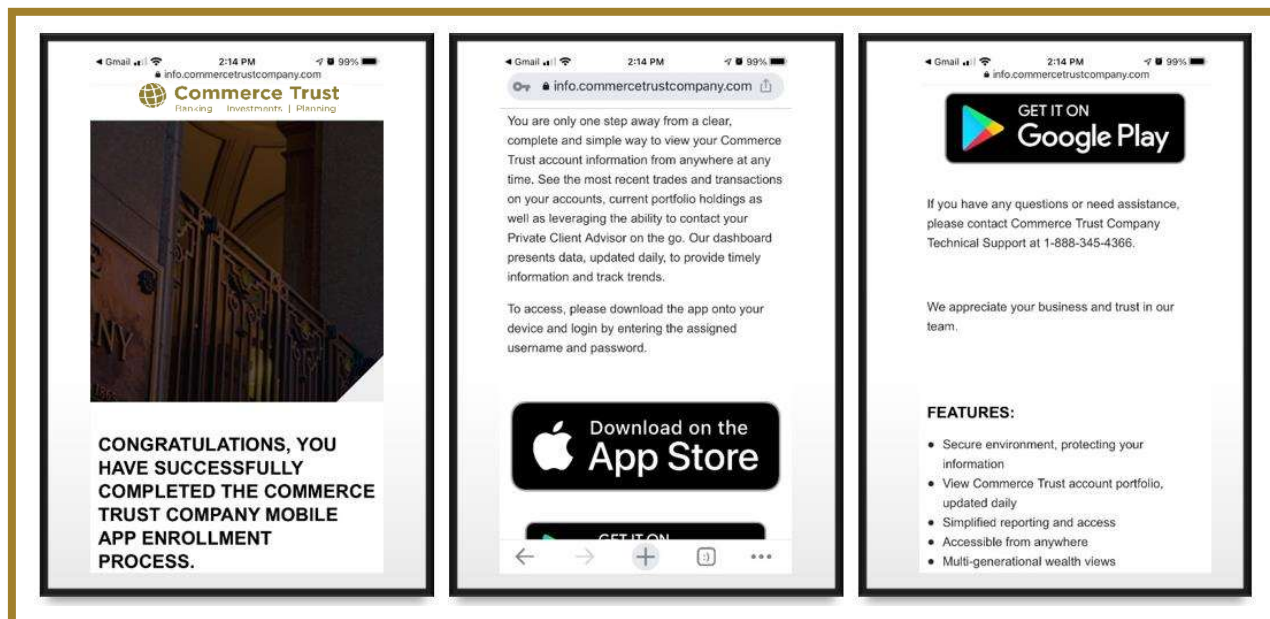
◂ Gmail 2:14 PM 99%
info.commercetrustcompany.com

Commerce Trust
Banking | Investments | Planning

CONGRATULATIONS, YOU HAVE SUCCESSFULLY COMPLETED THE COMMERCE TRUST COMPANY MOBILE APP ENROLLMENT PROCESS.

◂ Gmail 2:14 PM 99%
info.commercetrustcompany.com

You are only one step away from a clear, complete and simple way to view your Commerce Trust account information from anywhere at any time. See the most recent trades and transactions on your accounts, current portfolio holdings as well as leveraging the ability to contact your Private Client Advisor on the go. Our dashboard presents data, updated daily, to provide timely information and track trends.

To access, please download the app onto your device and login by entering the assigned username and password.

Download on the App Store

GET IT ON

:)

◂ Gmail 2:14 PM 99%
info.commercetrustcompany.com

GET IT ON Google Play

If you have any questions or need assistance, please contact Commerce Trust Company Technical Support at 1-888-345-4366.

We appreciate your business and trust in our team.

FEATURES:

• Secure environment, protecting your information
• View Commerce Trust account portfolio, updated daily
• Simplified reporting and access
• Accessible from anywhere
• Multi-generational wealth views